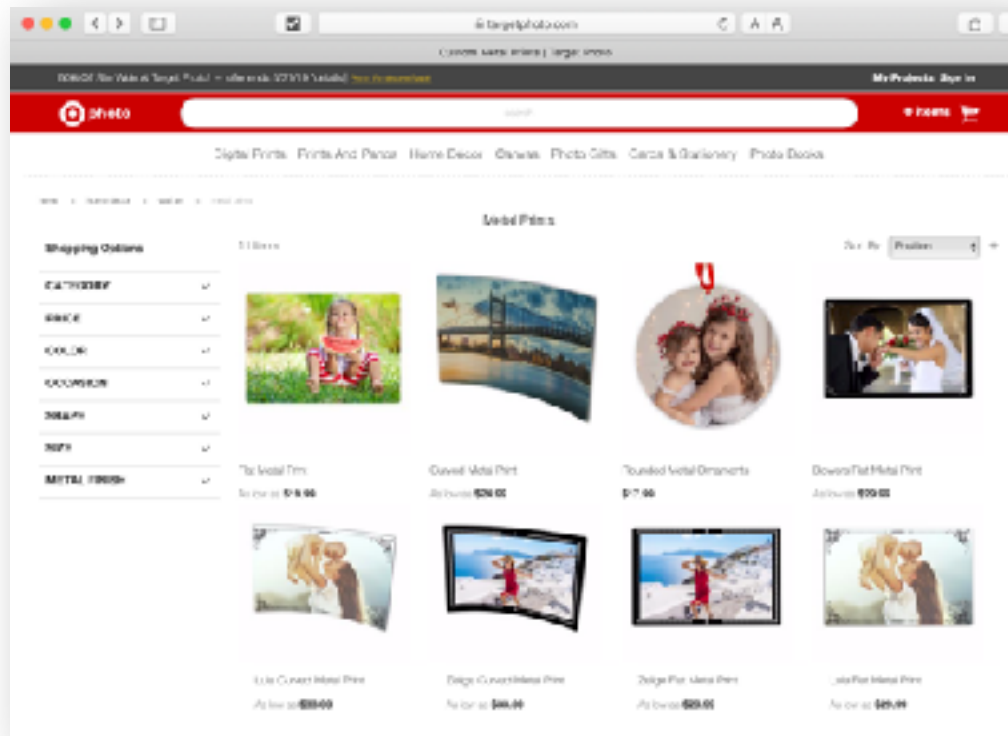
targetphoto.com

Custom Metal Prints | Target Photo

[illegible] My Projects Sign In

photo

0 Items

Digital Prints Prints And Panels Home Decor Canvas Photo Gifts Cards & Stationery Photo Books

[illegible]

Metal Prints

Shopping Options

CATEGORY

PRICE

COLOR

OCCASION

SHAPE

SIZE

METAL FINISH

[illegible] Items

Sort By Position

Flat Metal Print
As low as $19.99

Curved Metal Print
As low as $29.99

Rounded Metal Ornaments
$17.99

Border Flat Metal Print
As low as $29.99

Lula Curved Metal Print
As low as $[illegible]

Deluxe Curved Metal Print
As low as $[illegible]

Deluxe Flat Metal Print
As low as $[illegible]

Lula Flat Metal Print
As low as $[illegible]